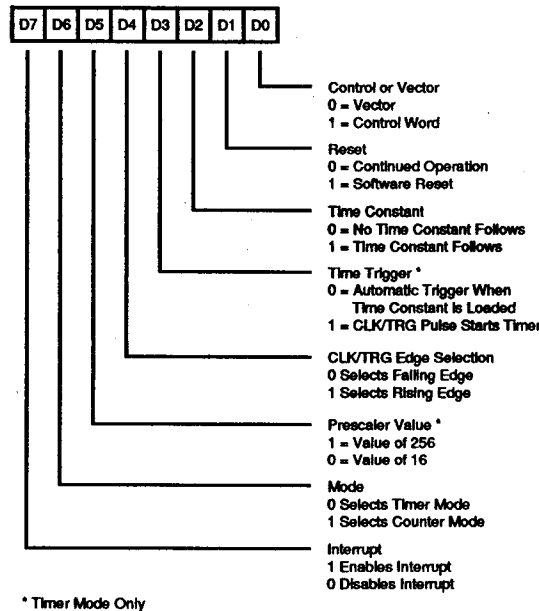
| D7 | D6 | D5 | D4 | D3 | D2 | D1 | D0 |
|---|---|---|---|---|---|---|---|

Control or Vector
0 = Vector
1 = Control Word

Reset
0 = Continued Operation
1 = Software Reset

Time Constant
0 = No Time Constant Follows
1 = Time Constant Follows

Time Trigger *
0 = Automatic Trigger When Time Constant Is Loaded
1 = CLK/TRG Pulse Starts Timer

CLK/TRG Edge Selection
0 Selects Falling Edge
1 Selects Rising Edge

Prescaler Value *
1 = Value of 256
0 = Value of 16

Mode
0 Selects Timer Mode
1 Selects Counter Mode

Interrupt
1 Enables Interrupt
0 Disables Interrupt

* Timer Mode Only